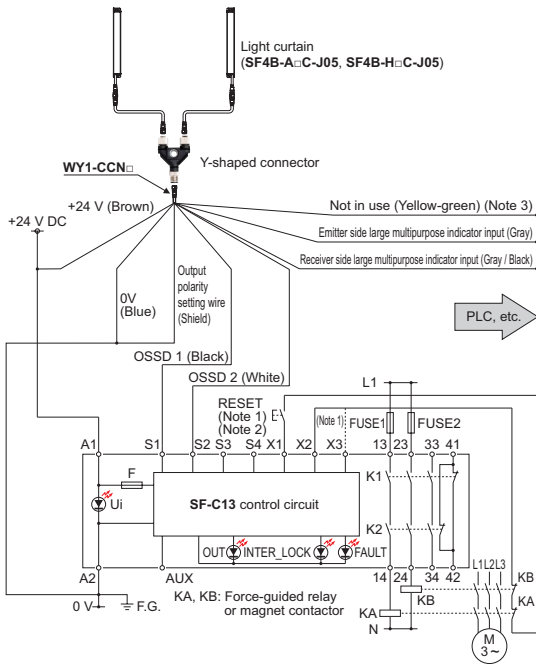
Light curtain (**SF4B-A□C-J05**, **SF4B-H□C-J05**)

**WY1-CCN□**

Y-shaped connector

+24 V (Brown)

+24 V DC

Not in use (Yellow-green) (Note 3)

Emitter side large multipurpose indicator input (Gray)

Receiver side large multipurpose indicator input (Gray / Black)

0V (Blue)

Output polarity setting wire (Shield)

PLC, etc.

OSSD 1 (Black)

OSSD 2 (White)

L1

RESET (Note 1) (Note 2)

(Note 1)

FUSE1

FUSE2

A1

S1

S2

S3

S4

X1

X2

X3

13

23

33

41

F

K1

Ui

**SF-C13** control circuit

K2

OUT

INTER_LOCK

FAULT

A2

AUX

14

24

34

42

L1

L2

L3

KB

0 V

F.G.

KA, KB: Force-guided relay or magnet contactor

KB

KA

KA

N

M

3~